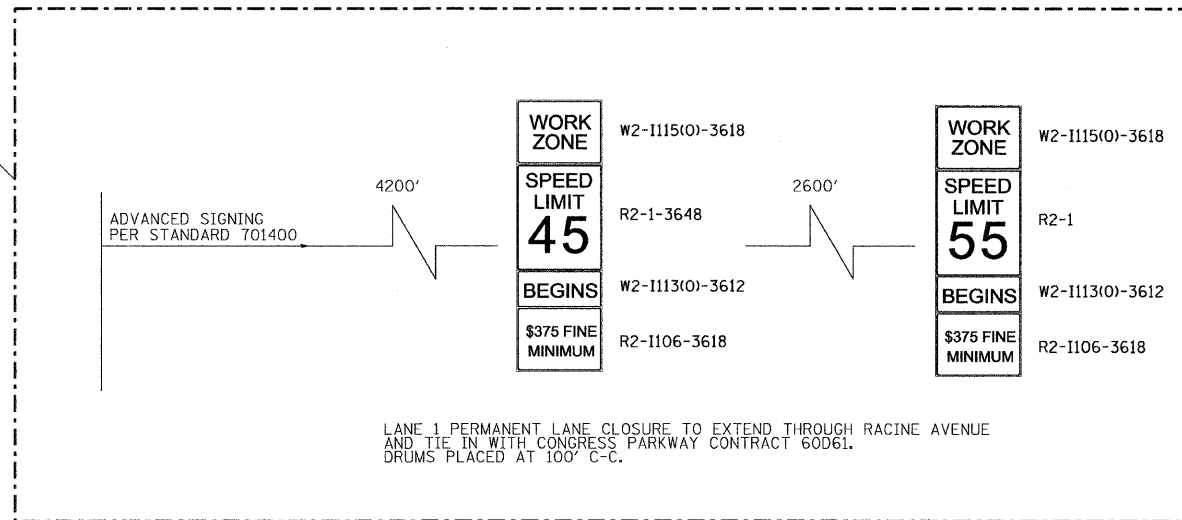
ADVANCED SIGNING PER STANDARD 701400

4200'

WORK ZONE
W2-I115(0)-3618

SPEED LIMIT 45
R2-1-3648

BEGINS
W2-I113(0)-3612

$375 FINE MINIMUM
R2-I106-3618

2600'

WORK ZONE
W2-I115(0)-3618

SPEED LIMIT 55
R2-1

BEGINS
W2-I113(0)-3612

$375 FINE MINIMUM
R2-I106-3618

LANE 1 PERMANENT LANE CLOSURE TO EXTEND THROUGH RACINE AVENUE AND TIE IN WITH CONGRESS PARKWAY CONTRACT 60D61. DRUMS PLACED AT 100' C-C.